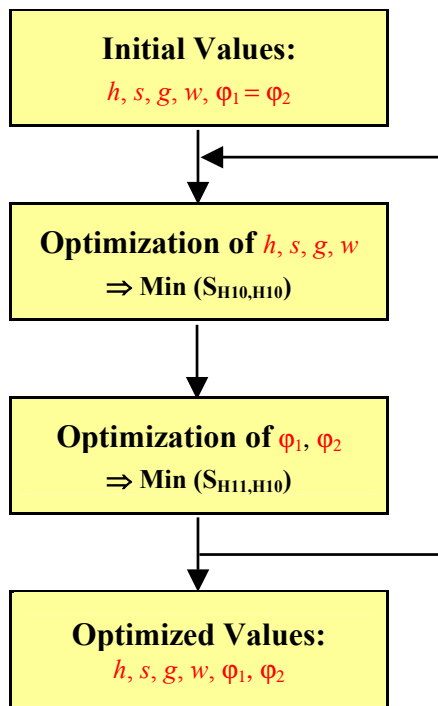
**Initial Values:**
$h$, $s$, $g$, $w$, $\varphi_1 = \varphi_2$

**Optimization of** $h$, $s$, $g$, $w$
$\Rightarrow$ **Min** ($S_{H10,H10}$)

**Optimization of** $\varphi_1$, $\varphi_2$
$\Rightarrow$ **Min** ($S_{H11,H10}$)

**Optimized Values:**
$h$, $s$, $g$, $w$, $\varphi_1$, $\varphi_2$